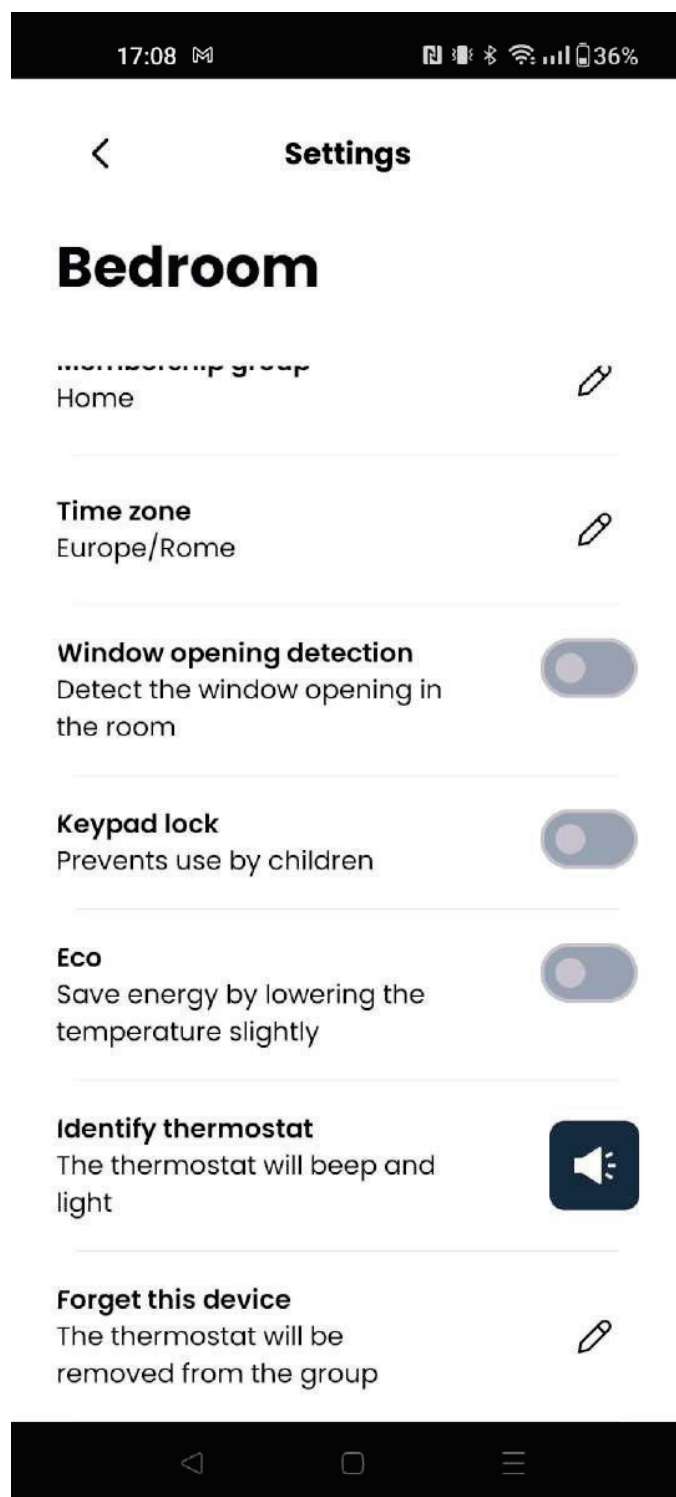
17:08 36%

<

Settings

Bedroom

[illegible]
Home

Time zone
Europe/Rome

Window opening detection
Detect the window opening in the room

Keypad lock
Prevents use by children

Eco
Save energy by lowering the temperature slightly

Identify thermostat
The thermostat will beep and light

Forget this device
The thermostat will be removed from the group